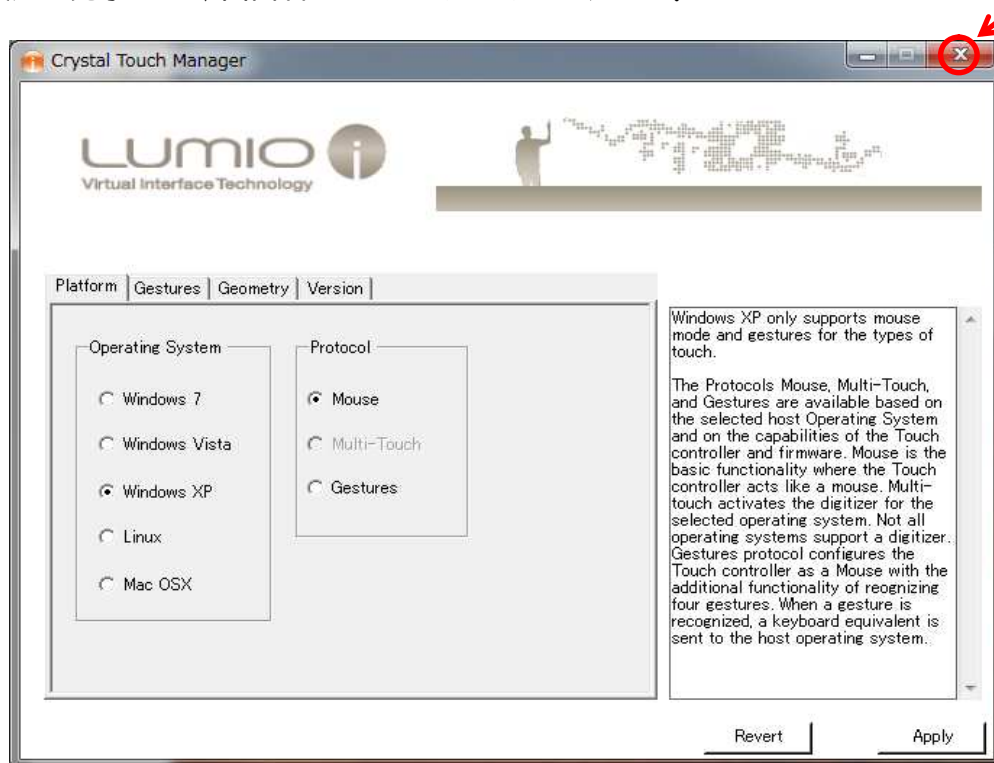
Crystal Touch Manager

LUMIO i
Virtual Interface Technology

Platform | Gestures | Geometry | Version

Operating System
Windows 7
Windows Vista
Windows XP
Linux
Mac OSX

Protocol
Mouse
Multi-Touch
Gestures

Windows XP only supports mouse mode and gestures for the types of touch.

The Protocols Mouse, Multi-Touch, and Gestures are available based on the selected host Operating System and on the capabilities of the Touch controller and firmware. Mouse is the basic functionality where the Touch controller acts like a mouse. Multi-touch activates the digitizer for the selected operating system. Not all operating systems support a digitizer. Gestures protocol configures the Touch controller as a Mouse with the additional functionality of reognizing four gestures. When a gesture is recognized, a keyboard equivalent is sent to the host operating system.

Revert
Apply